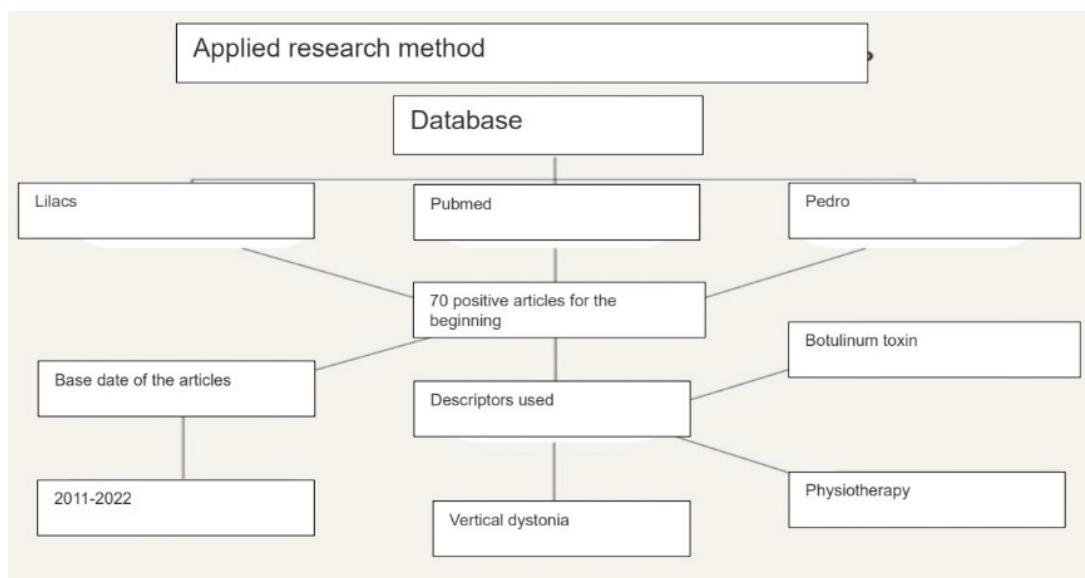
Applied research method

Database

Lilacs

Pubmed

Pedro

70 positive articles for the beginning

Base date of the articles

Botulinum toxin

Descriptors used

2011-2022

Physiotherapy

Vertical dystonia